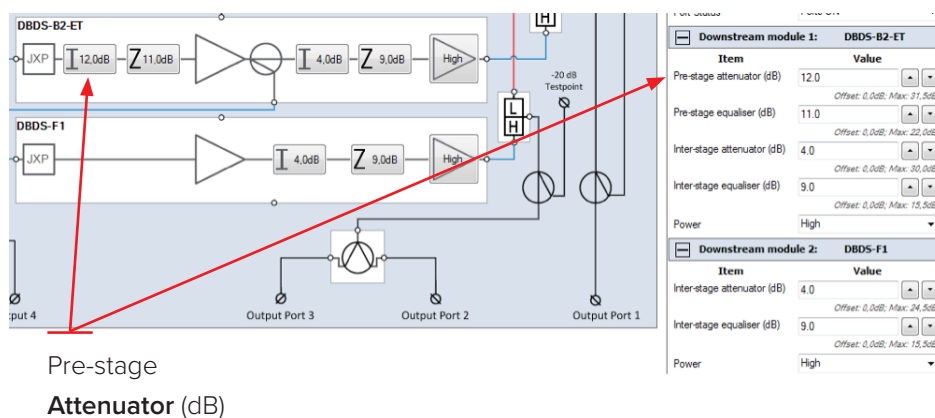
DBDS-B2-ET

JXP

12,0dB

11,0dB

4,0dB

9,0dB

High

L

H

-20 dB Testpoint

DBDS-F1

JXP

4,0dB

9,0dB

High

L

H

utput 4

Output Port 3

Output Port 2

Output Port 1

Port Status

Downstream module 1: DBDS-B2-ET

| Item | Value |
|---|---|
| Pre-stage attenuator (dB) | 12.0 |
| | Offset: 0,0dB; Max: 31,5dB |
| Pre-stage equaliser (dB) | 11.0 |
| | Offset: 0,0dB; Max: 22,0dB |
| Inter-stage attenuator (dB) | 4.0 |
| | Offset: 0,0dB; Max: 30,0dB |
| Inter-stage equaliser (dB) | 9.0 |
| | Offset: 0,0dB; Max: 15,5dB |
| Power | High |

Downstream module 2: DBDS-F1

| Item | Value |
|---|---|
| Inter-stage attenuator (dB) | 4.0 |
| | Offset: 0,0dB; Max: 24,5dB |
| Inter-stage equaliser (dB) | 9.0 |
| | Offset: 0,0dB; Max: 15,5dB |
| Power | High |

Pre-stage

Attenuator (dB)